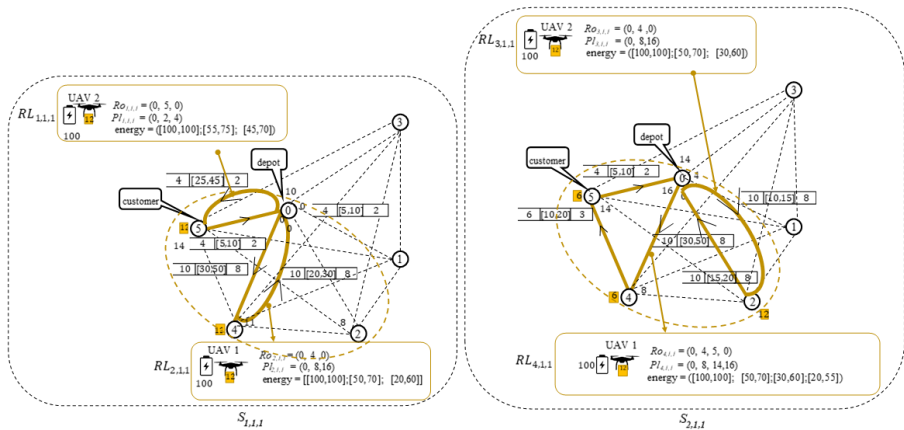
$RL_{1,1,1}$

UAV 2

100

12

$Ro_{1,1,1}$ = (0, 5, 0)
$Pl_{1,1,1}$ = (0, 2, 4)
energy = ([100,100];[55,75]; [45,70])

3

depot

4 [25,45] 2

customer

10

0

0 4 [5,10] 2

5

12

14

4 [5,10] 2

0

10 [30,50] 8

1

10 [20,30] 8

8

12 4

2

$RL_{2,1,1}$

UAV 1

100

12

$Ro_{2,1,1}$ = (0, 4 ,0)
$Pl_{2,1,1}$ = (0, 8,16)
energy = [[100,100];[50,70]; [20,60]]

$S_{1,1,1}$

$RL_{3,1,1}$

UAV 2

100

12

$Ro_{3,1,1}$ = (0, 4 ,0)
$Pl_{3,1,1}$ = (0, 8,16)
energy = ([100,100];[50,70]; [30,60])

3

depot

customer

14

4 [5,10] 2

6

5

0

16

6

14

10 [10,15] 8

6 [10,20] 3

1

10 [30,50] 8

10 [15,20] 8

6

4

8

2

12

$RL_{4,1,1}$

UAV 1

100

12

$Ro_{4,1,1}$ = (0, 4, 5, 0)
$Pl_{4,1,1}$ = (0, 8, 14,16)
energy = ([100,100]; [50,70];[30,60];[20,55])

$S_{2,1,1}$